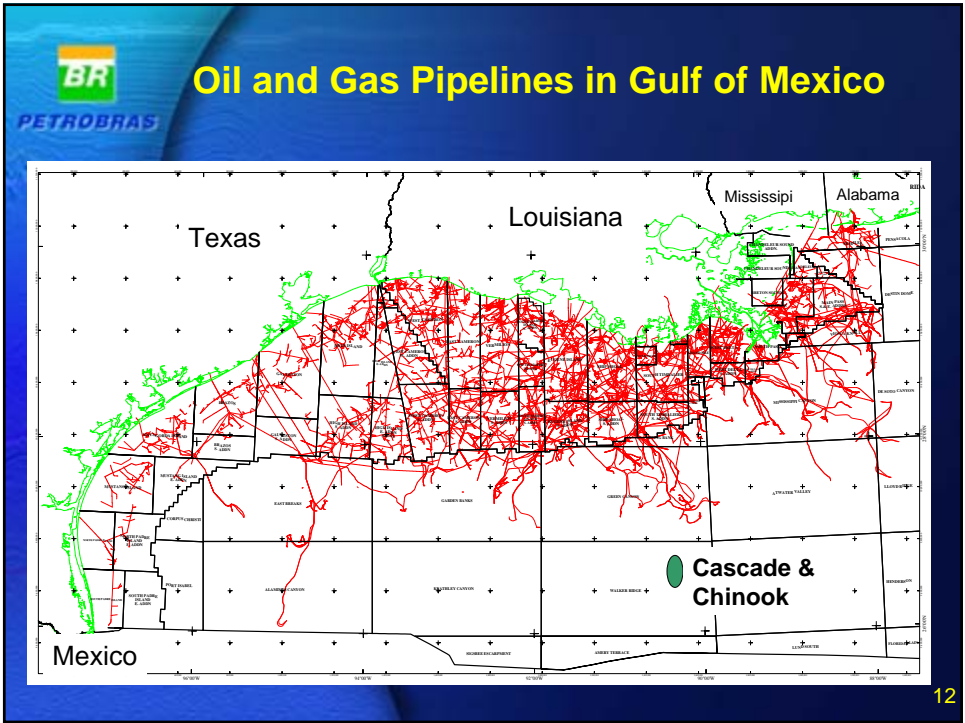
BR
PETROBRAS

Oil and Gas Pipelines in Gulf of Mexico

Texas

Louisiana

Mississipi

Alabama

Mexico

Cascade & Chinook

GARDEN BANKS

EAST BREAKS

ALAMINOS CANYON

KEATHLEY CANYON

WALKER RIDGE

ATWATER VALLEY

GREEN CANYON

SIGSBEE ESCARPMENT

AMERY TERRACE

LUND SOUTH

MISSISSIPPI CANYON

DE SOTO CANYON

LLOYD RIDGE

HENDERSON

PENSACOLA

DESTIN DOME

VIOSCA KNOLL

BRETON SOUND

CORPUS CHRISTI

PORT ISABEL

MUSTANG ISLAND

GALVESTON

FLORIDA PLAIN

12